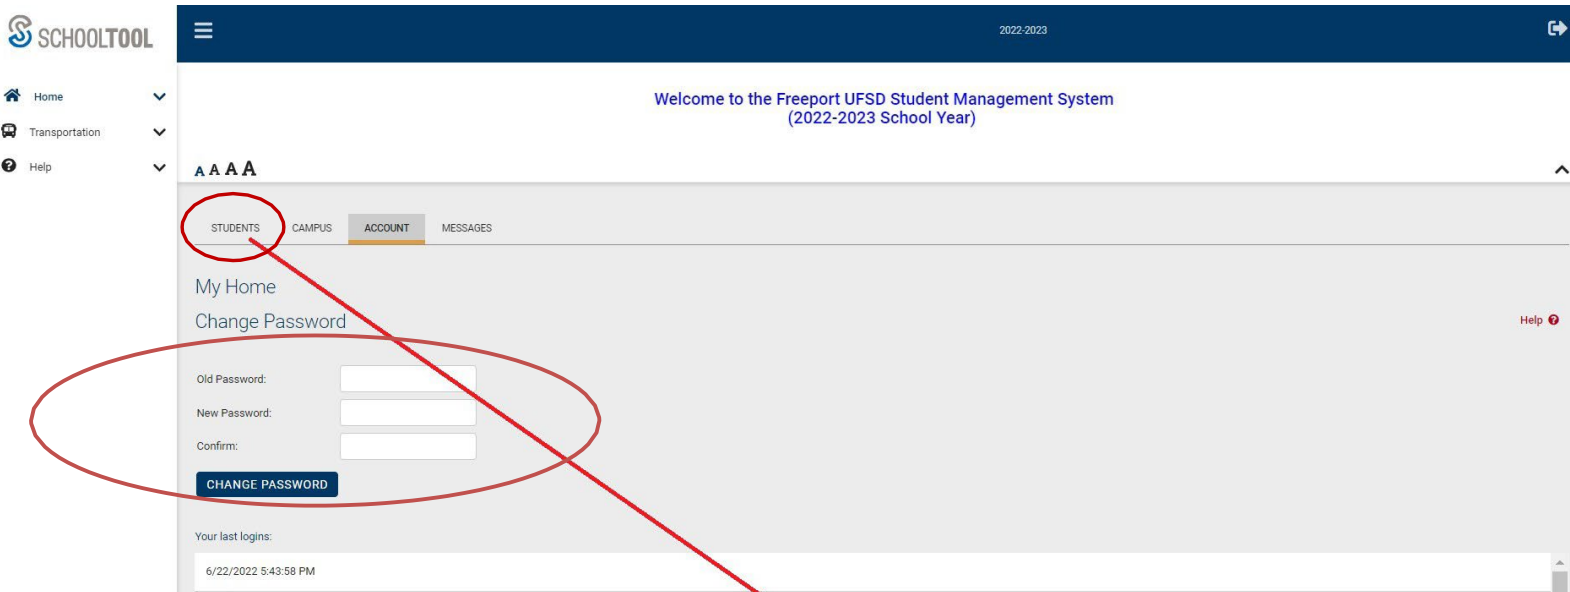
SCHOOLTOOL

Home

Transportation

Help

2022-2023

Welcome to the Freeport UFSD Student Management System
(2022-2023 School Year)

A A A A

STUDENTS CAMPUS ACCOUNT MESSAGES

My Home

Change Password

Help

Old Password:

New Password:

Confirm:

CHANGE PASSWORD

Your last logins:

6/22/2022 5:43:58 PM